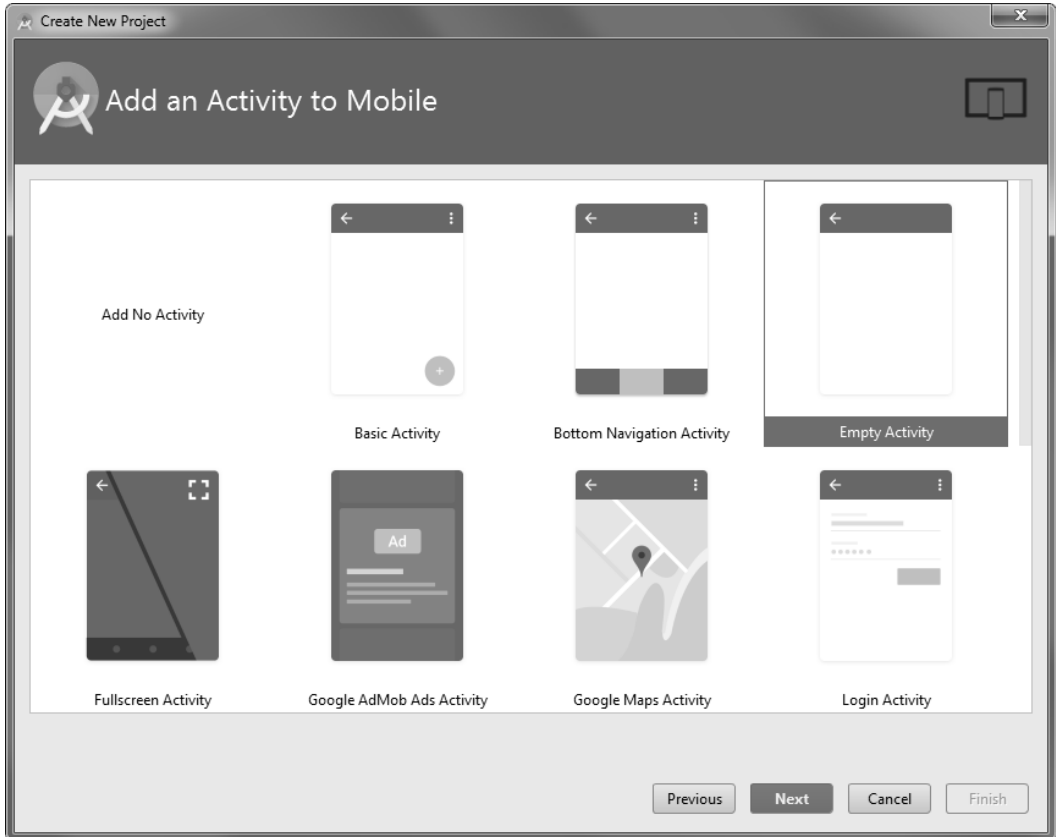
Create New Project

Add an Activity to Mobile

Add No Activity

Basic Activity

Bottom Navigation Activity

Empty Activity

Ad

Fullscreen Activity

Google AdMob Ads Activity

Google Maps Activity

Login Activity

Previous

Next

Cancel

Finish